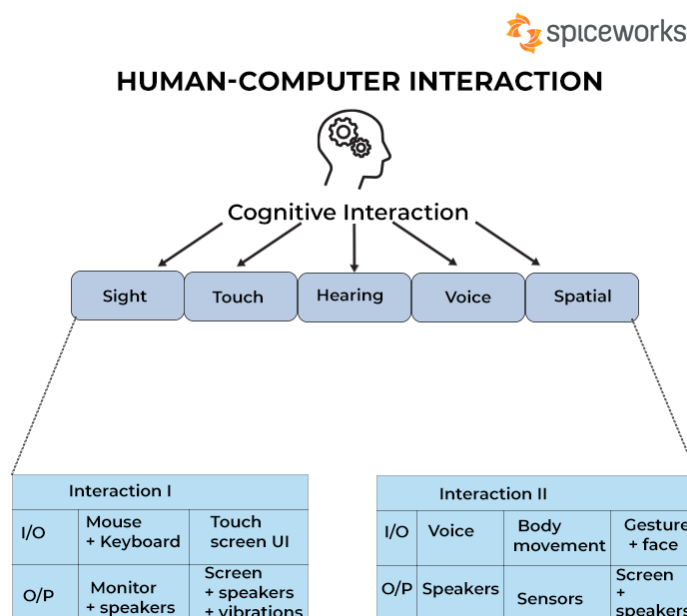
spiceworks

HUMAN-COMPUTER INTERACTION

Cognitive Interaction

Sight
Touch
Hearing
Voice
Spatial

| Interaction I | | |
|---|---|---|
| I/O | Mouse + Keyboard | Touch screen UI |
| O/P | Monitor + speakers | Screen + speakers + vibrations |

| Interaction II | | | |
|---|---|---|---|
| I/O | Voice | Body movement | Gesture + face |
| O/P | Speakers | Sensors | Screen + speakers |